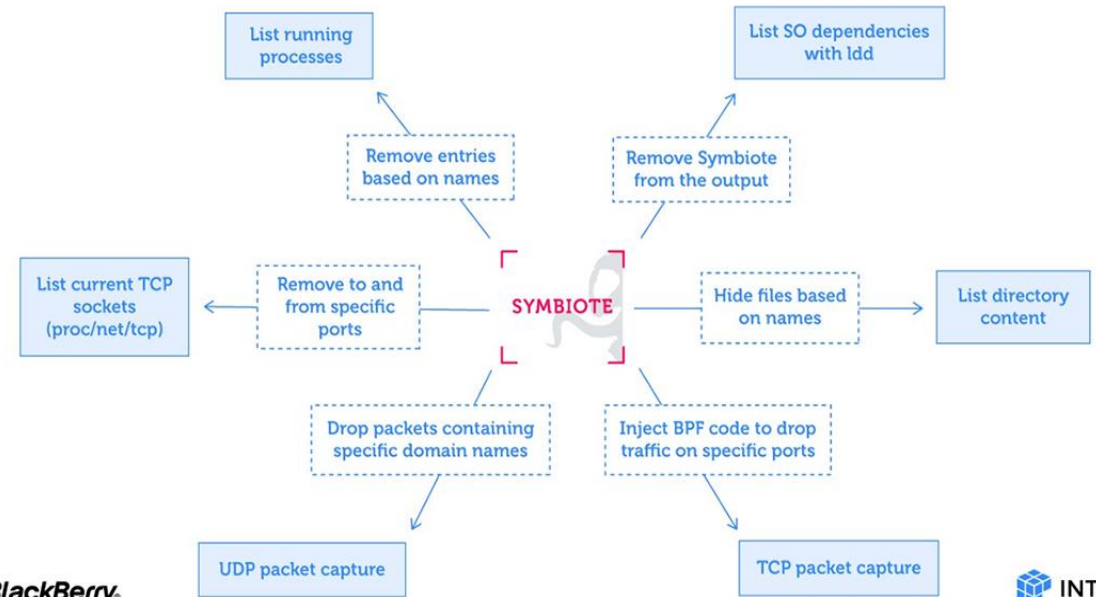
List running processes

List SO dependencies with ldd

Remove entries based on names

Remove Symbiote from the output

List current TCP sockets (proc/net/tcp)

Remove to and from specific ports

SYMBIOTE

Hide files based on names

List directory content

Drop packets containing specific domain names

Inject BPF code to drop traffic on specific ports

UDP packet capture

TCP packet capture

BlackBerry

INT